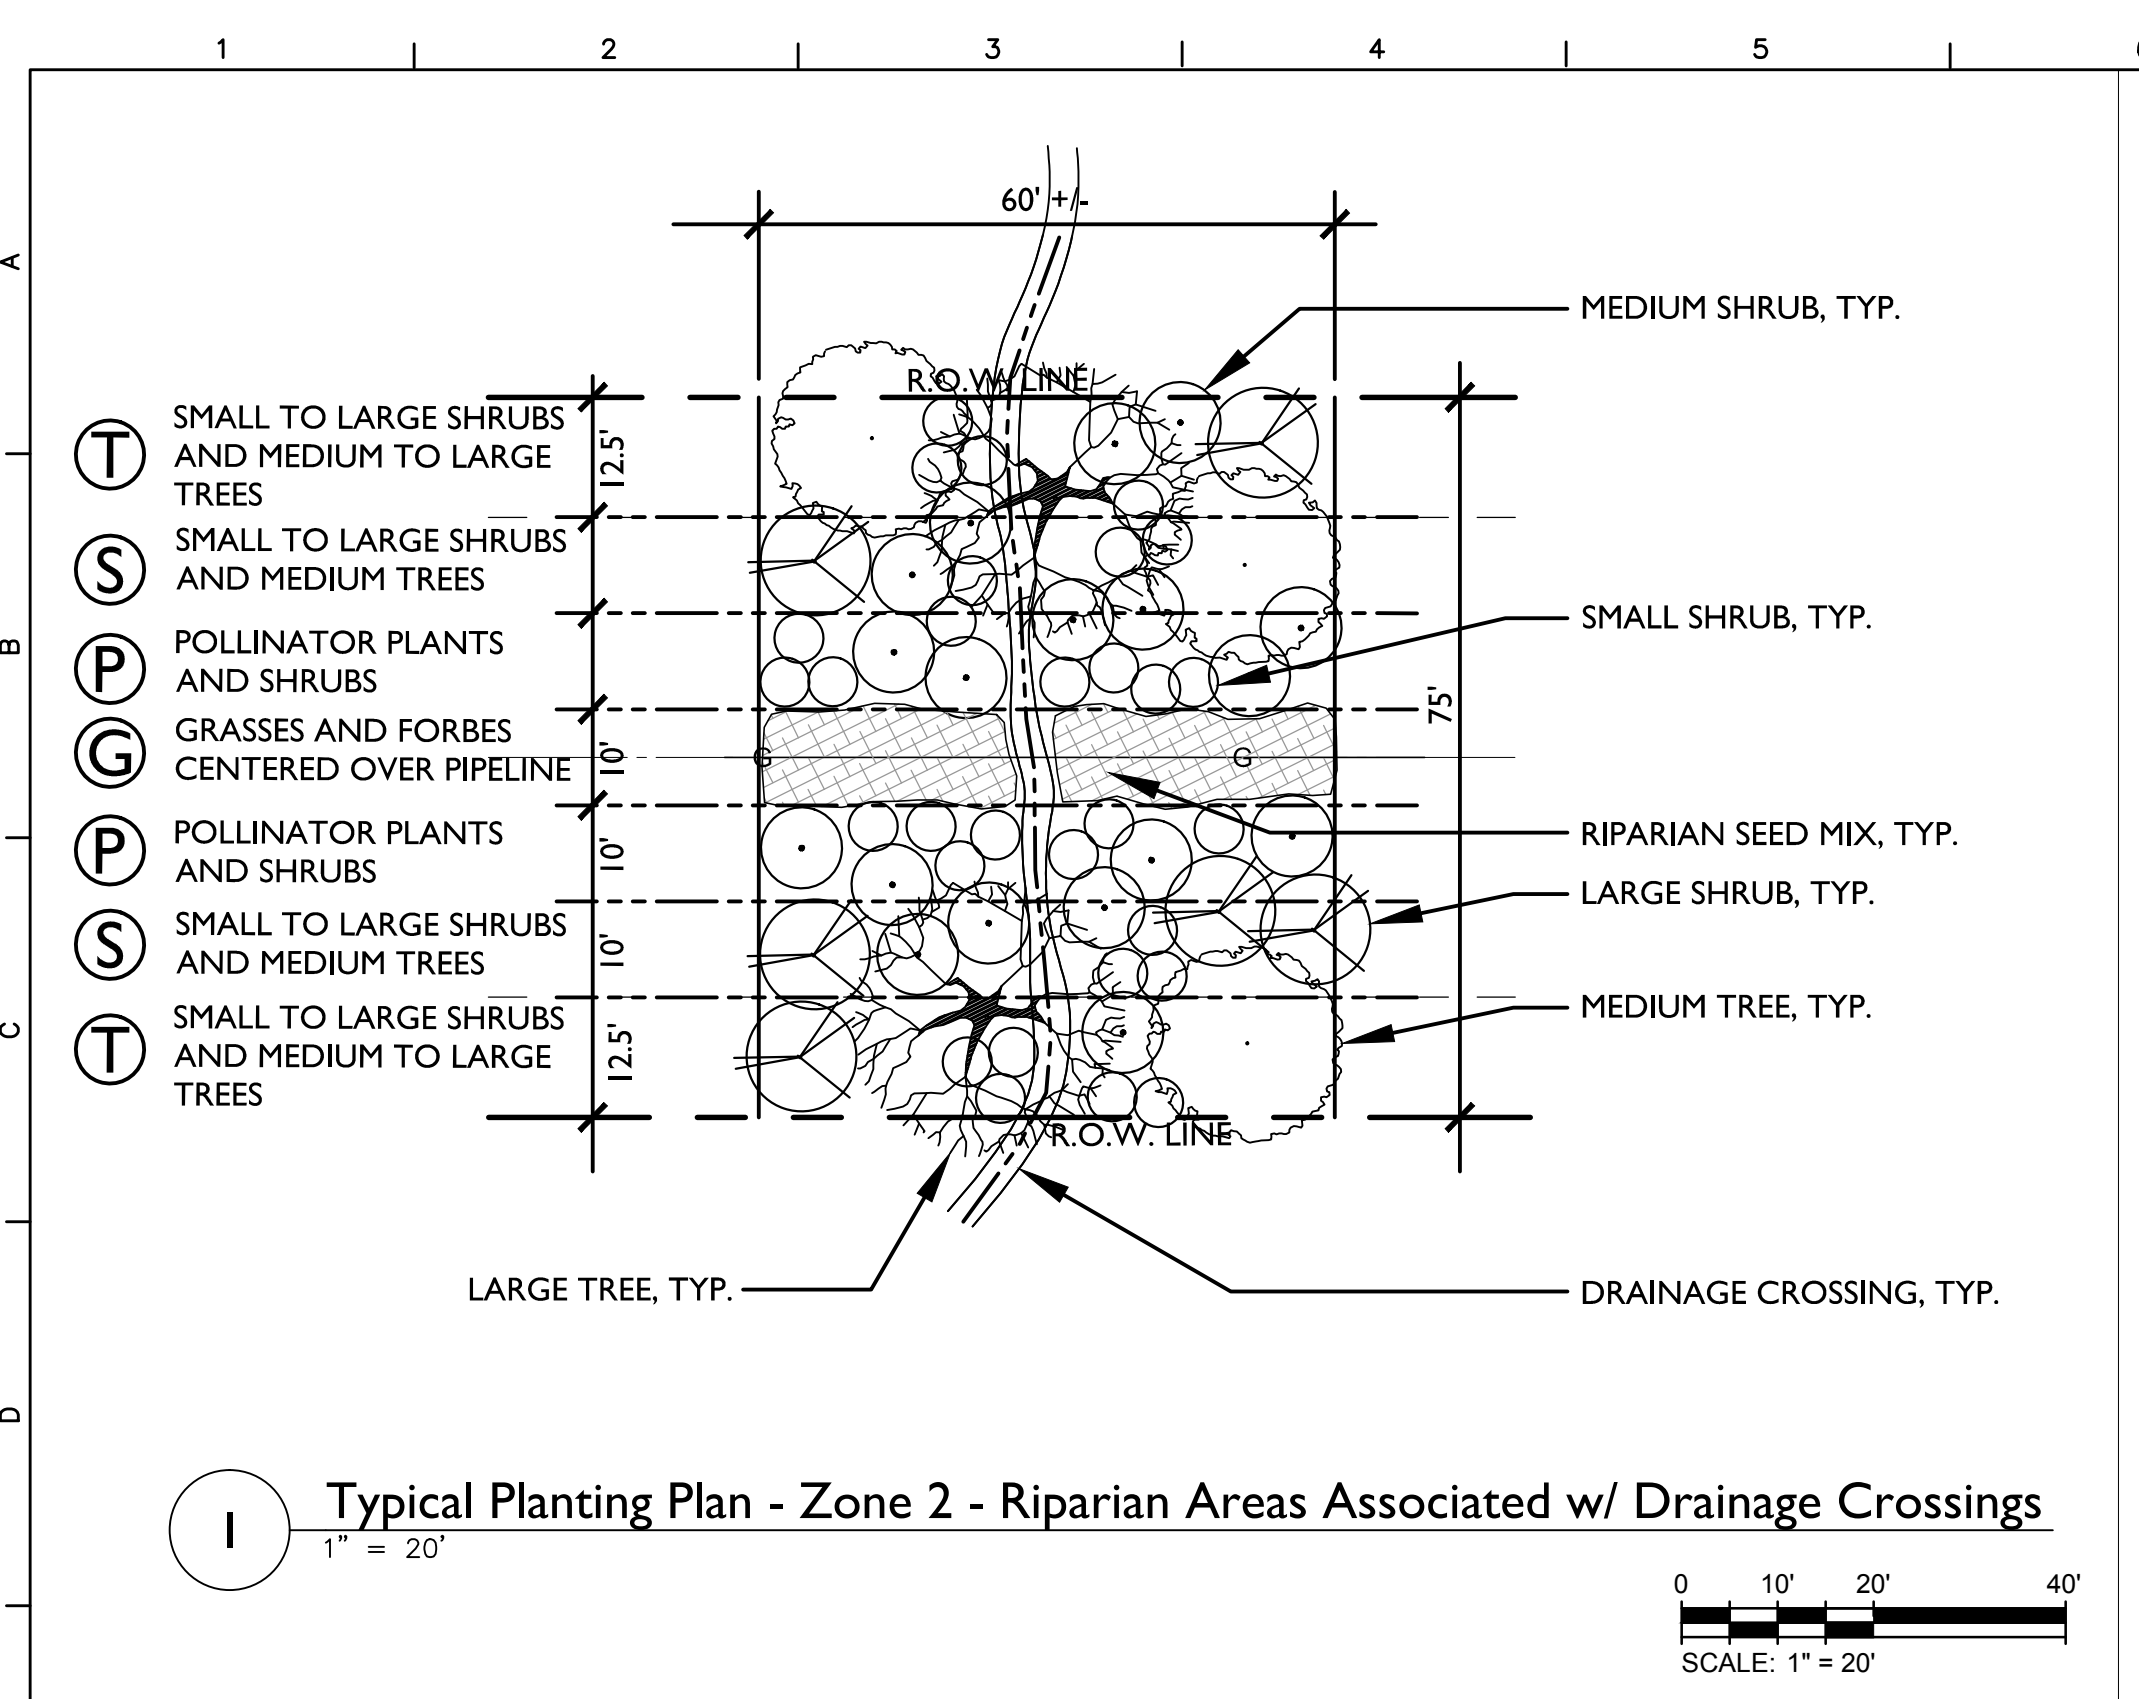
1 2 3 4 5

A B C D

60' +/-

R.O.W. LINE

MEDIUM SHRUB, TYP.

T SMALL TO LARGE SHRUBS AND MEDIUM TO LARGE TREES

12.5'

S SMALL TO LARGE SHRUBS AND MEDIUM TREES

SMALL SHRUB, TYP.

P POLLINATOR PLANTS AND SHRUBS

75'

G GRASSES AND FORBES CENTERED OVER PIPELINE

10'

G

G

RIPARIAN SEED MIX, TYP.

P POLLINATOR PLANTS AND SHRUBS

10'

LARGE SHRUB, TYP.

S SMALL TO LARGE SHRUBS AND MEDIUM TREES

10'

MEDIUM TREE, TYP.

T SMALL TO LARGE SHRUBS AND MEDIUM TO LARGE TREES

12.5'

R.O.W. LINE

LARGE TREE, TYP.

DRAINAGE CROSSING, TYP.

1

Typical Planting Plan - Zone 2 - Riparian Areas Associated w/ Drainage Crossings

1" = 20'

0 10' 20' 40'

SCALE: 1" = 20'